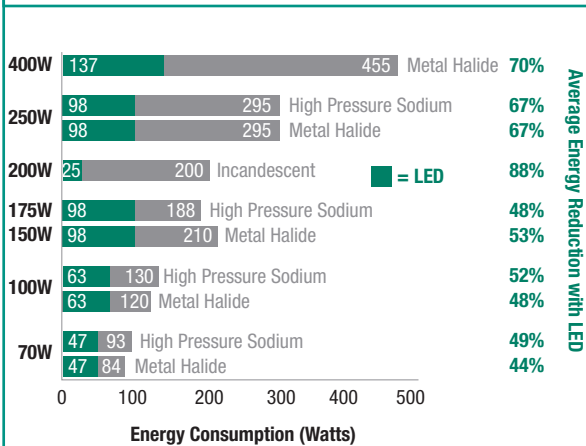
400W 137 455 Metal Halide 70%

250W 98 295 High Pressure Sodium 67%
98 295 Metal Halide 67%

200W 25 200 Incandescent = LED 88%

175W 98 188 High Pressure Sodium 48%
150W 98 210 Metal Halide 53%

100W 63 130 High Pressure Sodium 52%
63 120 Metal Halide 48%

70W 47 93 High Pressure Sodium 49%
47 84 Metal Halide 44%

0 100 200 300 400 500

Energy Consumption (Watts)

Average Energy Reduction with LED